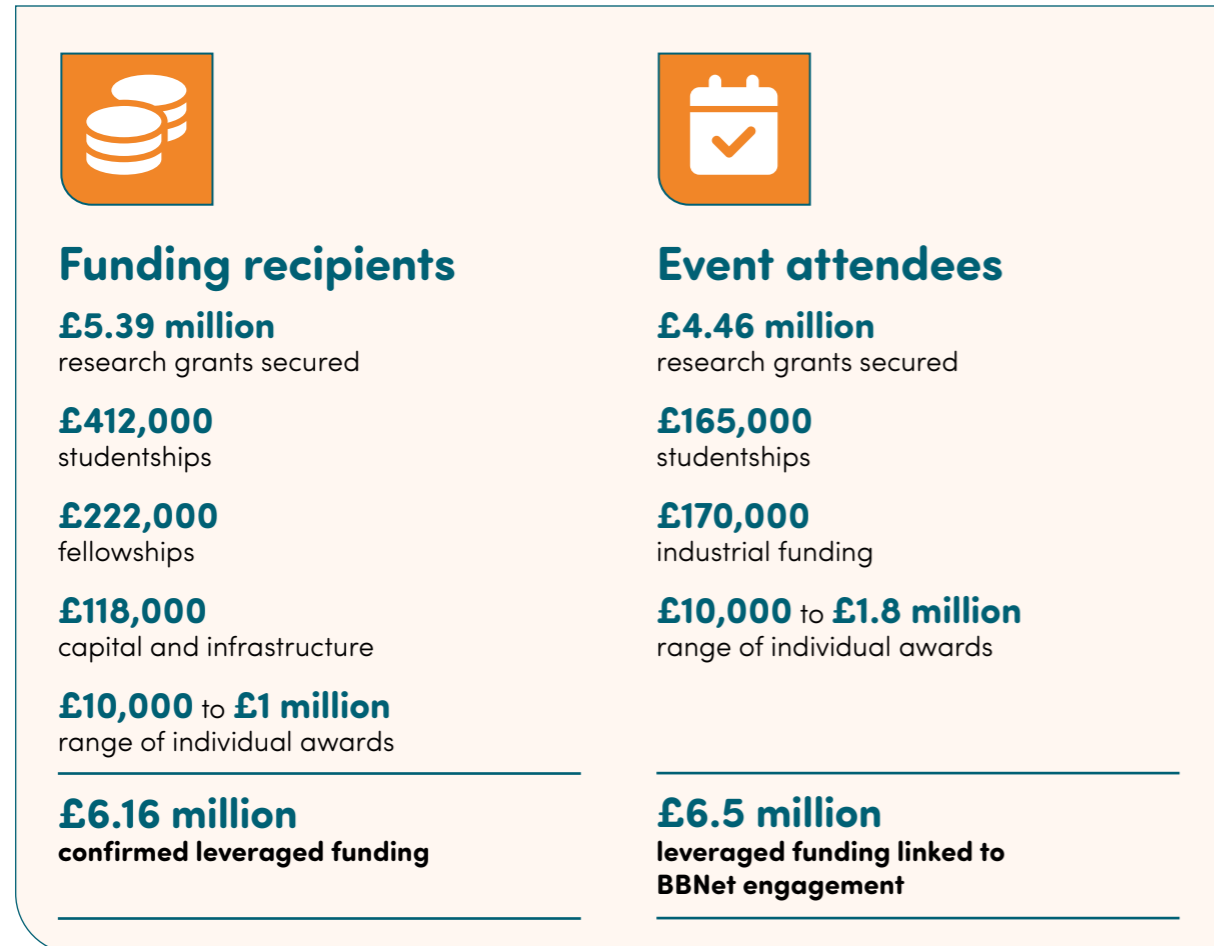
Funding recipients

£5.39 million
research grants secured

£412,000
studentships

£222,000
fellowships

£118,000
capital and infrastructure

£10,000 to £1 million
range of individual awards

£6.16 million
confirmed leveraged funding

Event attendees

£4.46 million
research grants secured

£165,000
studentships

£170,000
industrial funding

£10,000 to £1.8 million
range of individual awards

£6.5 million
leveraged funding linked to BBNet engagement